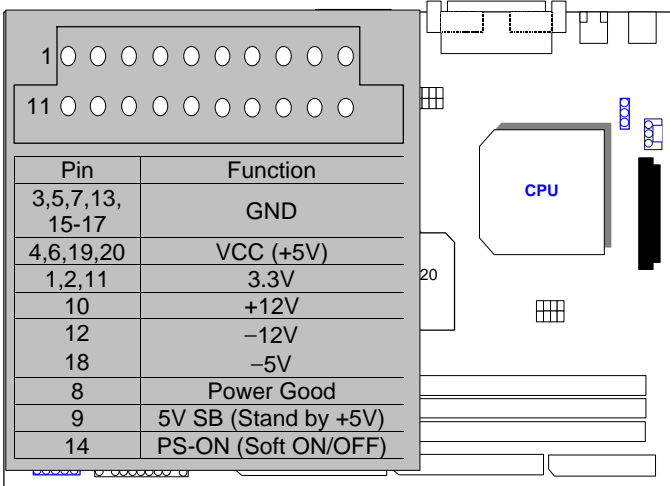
1

11

| Pin | Function |
|---|---|
| 3,5,7,13, 15-17 | GND |
| 4,6,19,20 | VCC (+5V) |
| 1,2,11 | 3.3V |
| 10 | +12V |
| 12 | −12V |
| 18 | −5V |
| 8 | Power Good |
| 9 | 5V SB (Stand by +5V) |
| 14 | PS-ON (Soft ON/OFF) |

CPU

20